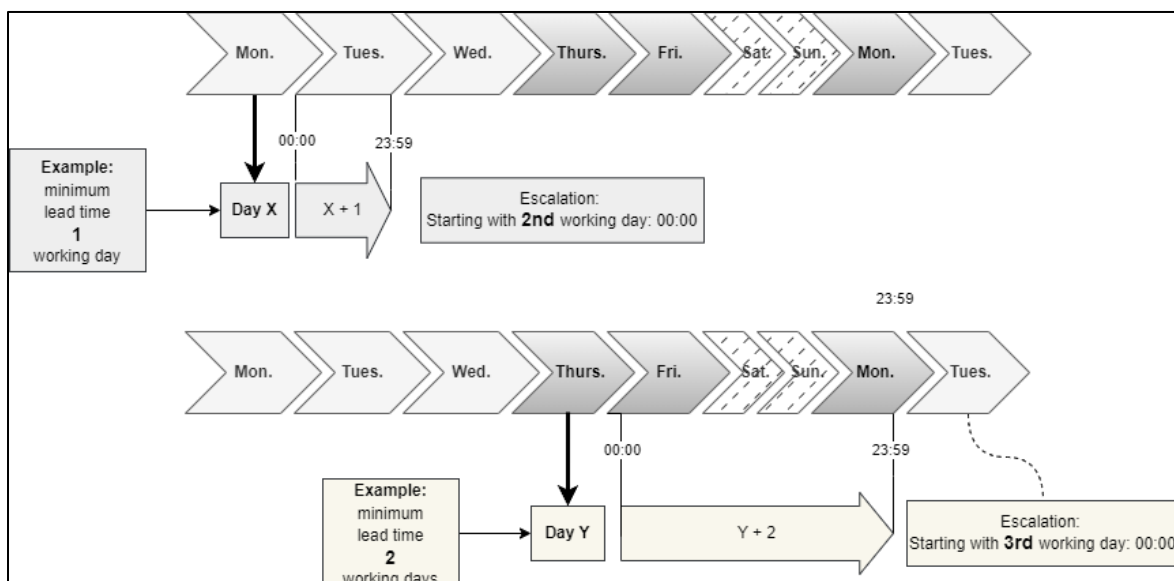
Mon. Tues. Wed. Thurs. Fri. Sat. Sun. Mon. Tues.

00:00

23:59

Example:
minimum
lead time
1
working day

Day X

X + 1

Escalation:
Starting with **2nd** working day: 00:00

23:59

Mon. Tues. Wed. Thurs. Fri. Sat. Sun. Mon. Tues.

00:00

23:59

Example:
minimum
lead time
2
working days

Day Y

Y + 2

Escalation:
Starting with **3rd** working day: 00:00